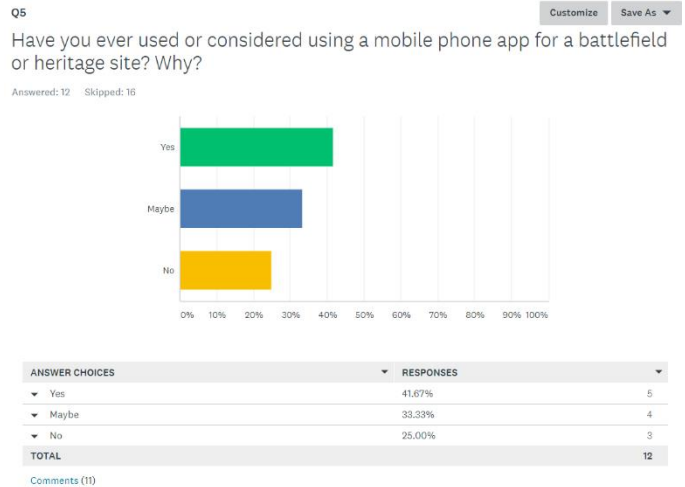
Q5

Customize

Save As ▼

Have you ever used or considered using a mobile phone app for a battlefield or heritage site? Why?

Answered: 12 Skipped: 16

Yes

Maybe

No

0% 10% 20% 30% 40% 50% 60% 70% 80% 90% 100%

| ANSWER CHOICES ▼ | RESPONSES ▼ | |
|---|---|---|
| ▼ Yes | 41.67% | 5 |
| ▼ Maybe | 33.33% | 4 |
| ▼ No | 25.00% | 3 |
| TOTAL | | 12 |

Comments (11)